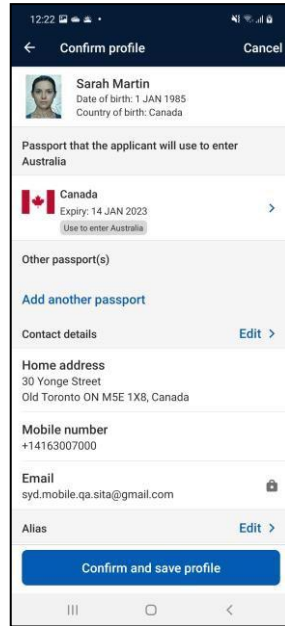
12:22

Confirm profile
Cancel

Sarah Martin
Date of birth: 1 JAN 1985
Country of birth: Canada

Passport that the applicant will use to enter Australia

Canada
Expiry: 14 JAN 2023
Use to enter Australia

Other passport(s)

Add another passport

Contact details
Edit >

Home address
30 Yonge Street
Old Toronto ON M5E 1X8, Canada

Mobile number
+14163007000

Email
syd.mobile.qa.sita@gmail.com

Alias
Edit >

Confirm and save profile